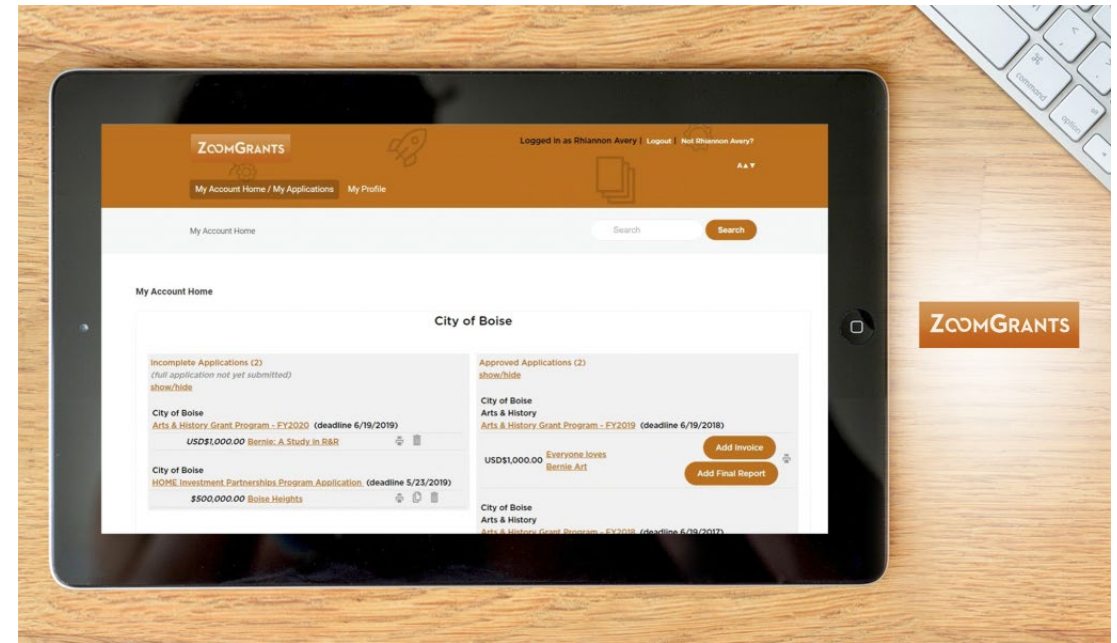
ZOOMGRANTS

Logged in as Rhiannon Avery | Logout | Not Rhiannon Avery?

AA▼

My Account Home / My Applications My Profile

My Account Home

Search

Search

My Account Home

City of Boise

Incomplete Applications (2)
(full application not yet submitted)
show/hide

City of Boise
Arts & History Grant Program - FY2020 (deadline 6/19/2019)
USD$1,000.00 Bernie: A Study in R&R

City of Boise
HOME Investment Partnerships Program Application (deadline 5/23/2019)
$500,000.00 Boise Heights

Approved Applications (2)
show/hide

City of Boise
Arts & History
Arts & History Grant Program - FY2019 (deadline 6/19/2018)

Add Invoice

USD$1,000.00 Everyone loves Bernie Art

Add Final Report

City of Boise
Arts & History
Arts & History Grant Program - FY2018 (deadline 6/19/2017)

command

option

ZOOMGRANTS